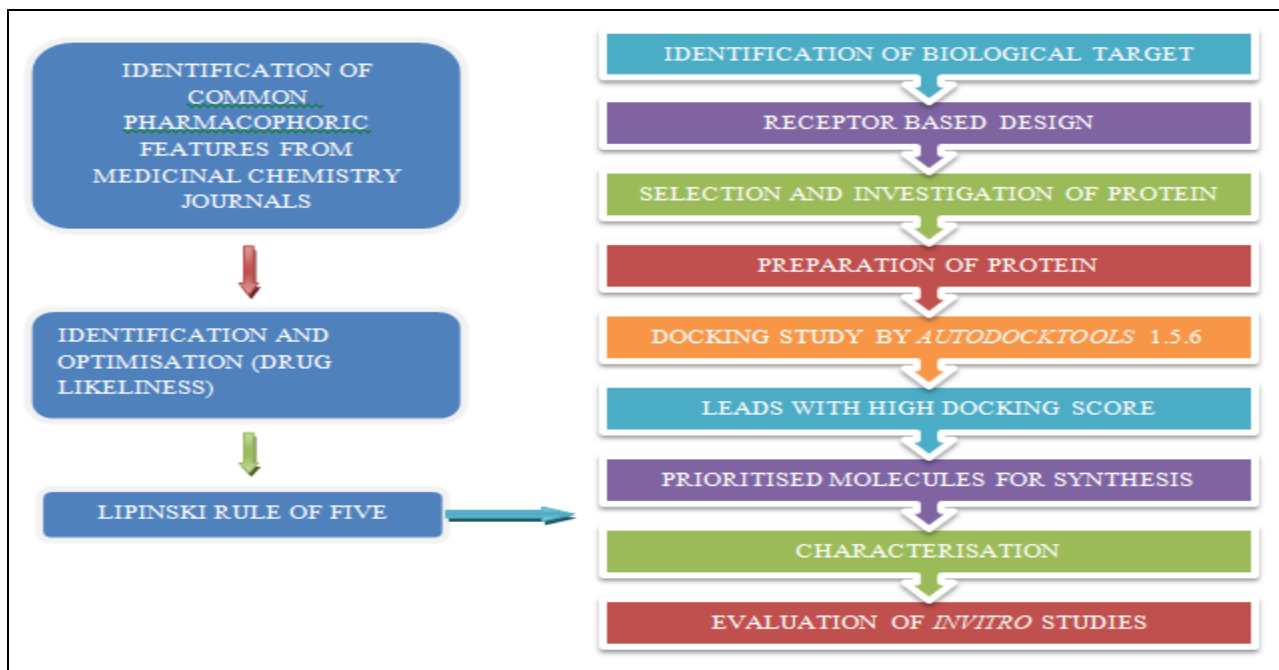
IDENTIFICATION OF COMMON PHARMACOPHORIC FEATURES FROM MEDICINAL CHEMISTRY JOURNALS

IDENTIFICATION AND OPTIMISATION (DRUG LIKELINESS)

LIPINSKI RULE OF FIVE

IDENTIFICATION OF BIOLOGICAL TARGET

RECEPTOR BASED DESIGN

SELECTION AND INVESTIGATION OF PROTEIN

PREPARATION OF PROTEIN

DOCKING STUDY BY AUTODOCKTOOLS 1.5.6

LEADS WITH HIGH DOCKING SCORE

PRIORITISED MOLECULES FOR SYNTHESIS

CHARACTERISATION

EVALUATION OF INVITRO STUDIES